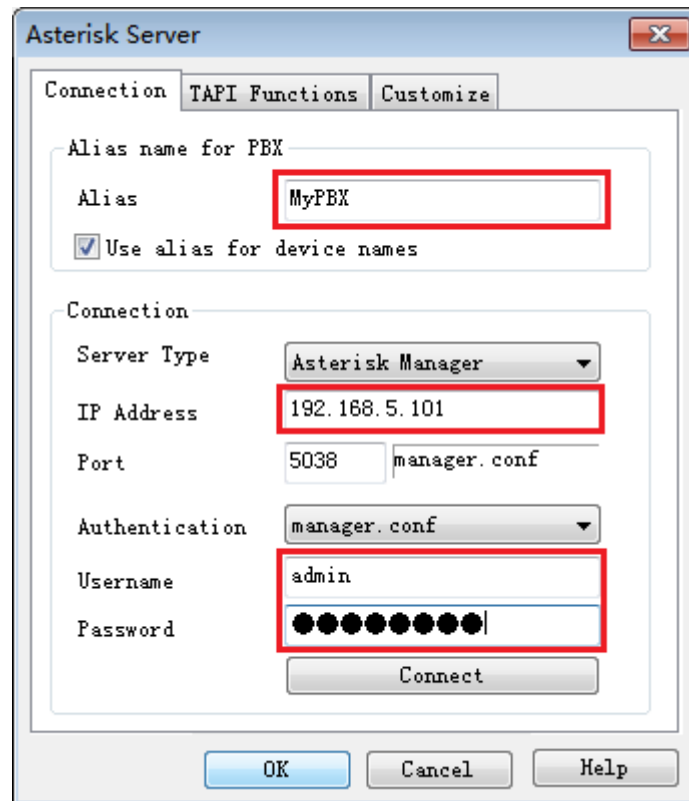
Asterisk Server

Connection | TAPI Functions | Customize

Alias name for PBX

Alias MyPBX

Use alias for device names

Connection

Server Type Asterisk Manager

IP Address 192.168.5.101

Port 5038 manager.conf

Authentication manager.conf

Username admin

Password ●●●●●●●●●

Connect

OK Cancel Help